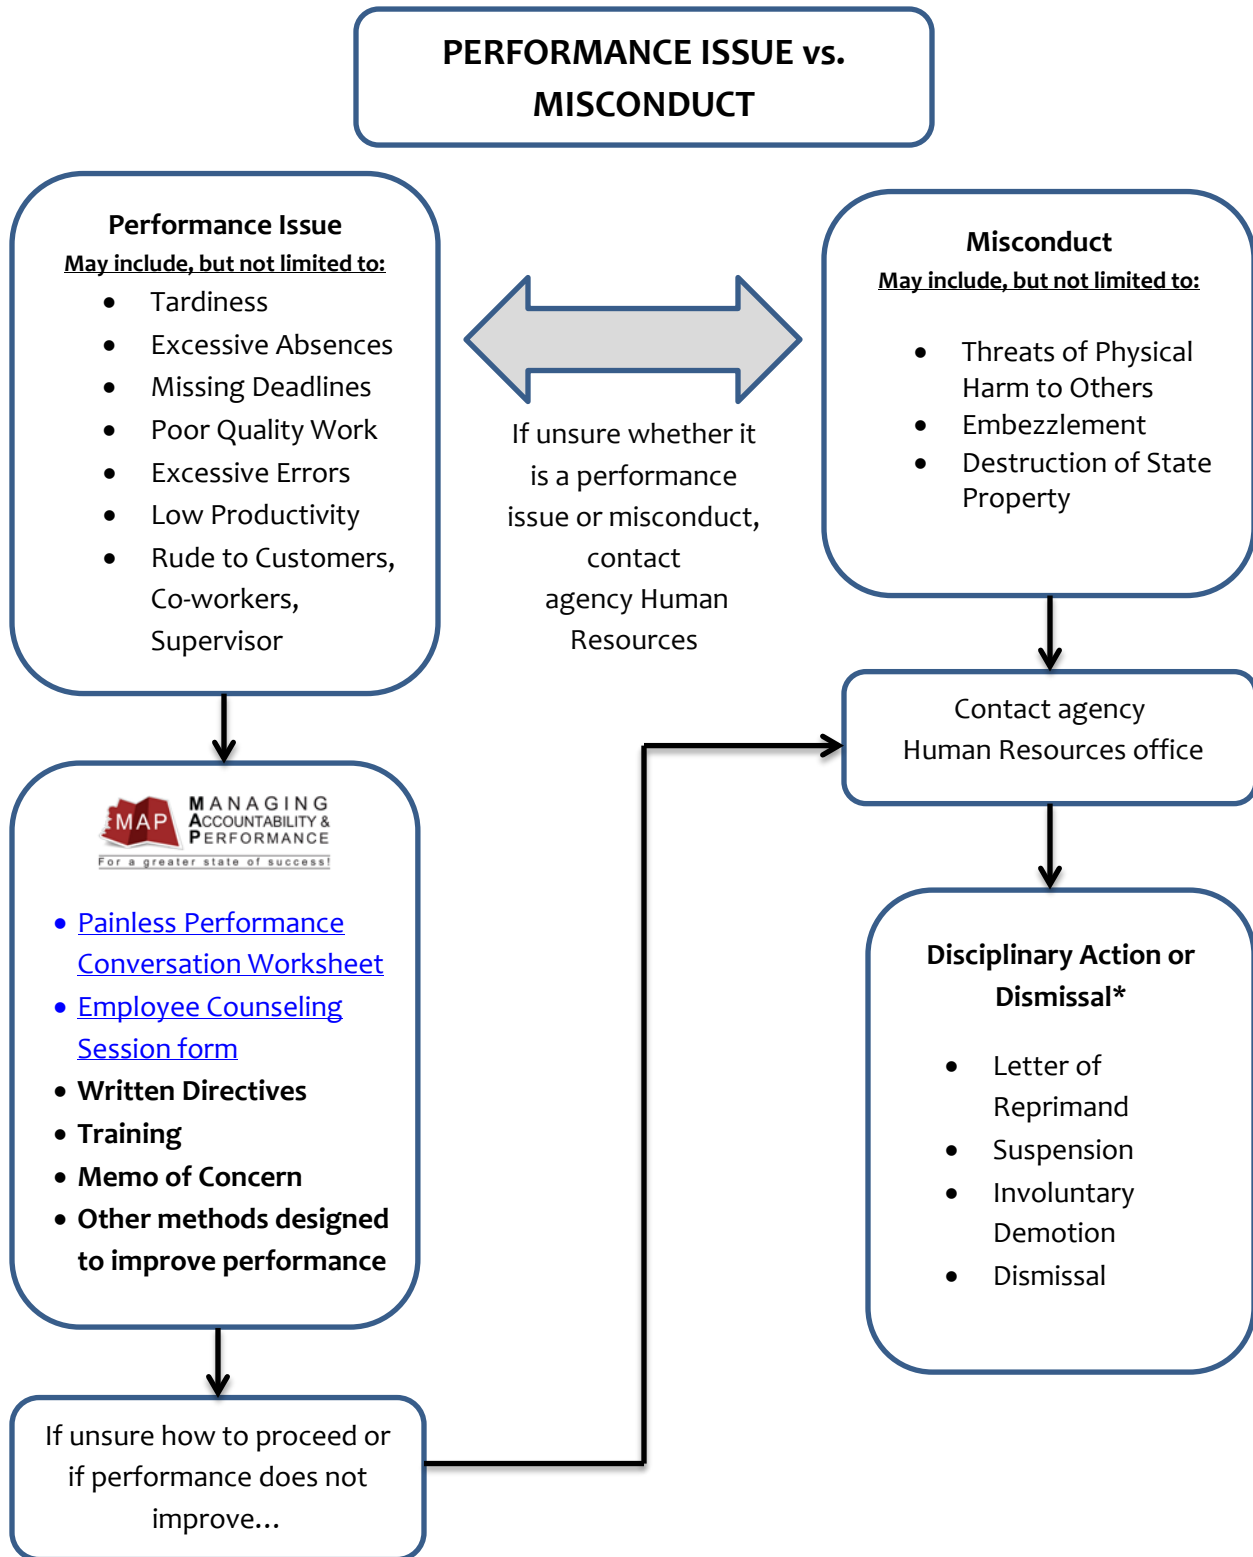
PERFORMANCE ISSUE vs. MISCONDUCT

Performance Issue
May include, but not limited to:
- Tardiness
- Excessive Absences
- Missing Deadlines
- Poor Quality Work
- Excessive Errors
- Low Productivity
- Rude to Customers, Co-workers, Supervisor

If unsure whether it is a performance issue or misconduct, contact agency Human Resources

Misconduct
May include, but not limited to:
- Threats of Physical Harm to Others
- Embezzlement
- Destruction of State Property

MAP MANAGING ACCOUNTABILITY & PERFORMANCE
For a greater state of success!

- Painless Performance Conversation Worksheet
- Employee Counseling Session form
- Written Directives
- Training
- Memo of Concern
- Other methods designed to improve performance

If unsure how to proceed or if performance does not improve...

Contact agency Human Resources office

Disciplinary Action or Dismissal*
- Letter of Reprimand
- Suspension
- Involuntary Demotion
- Dismissal